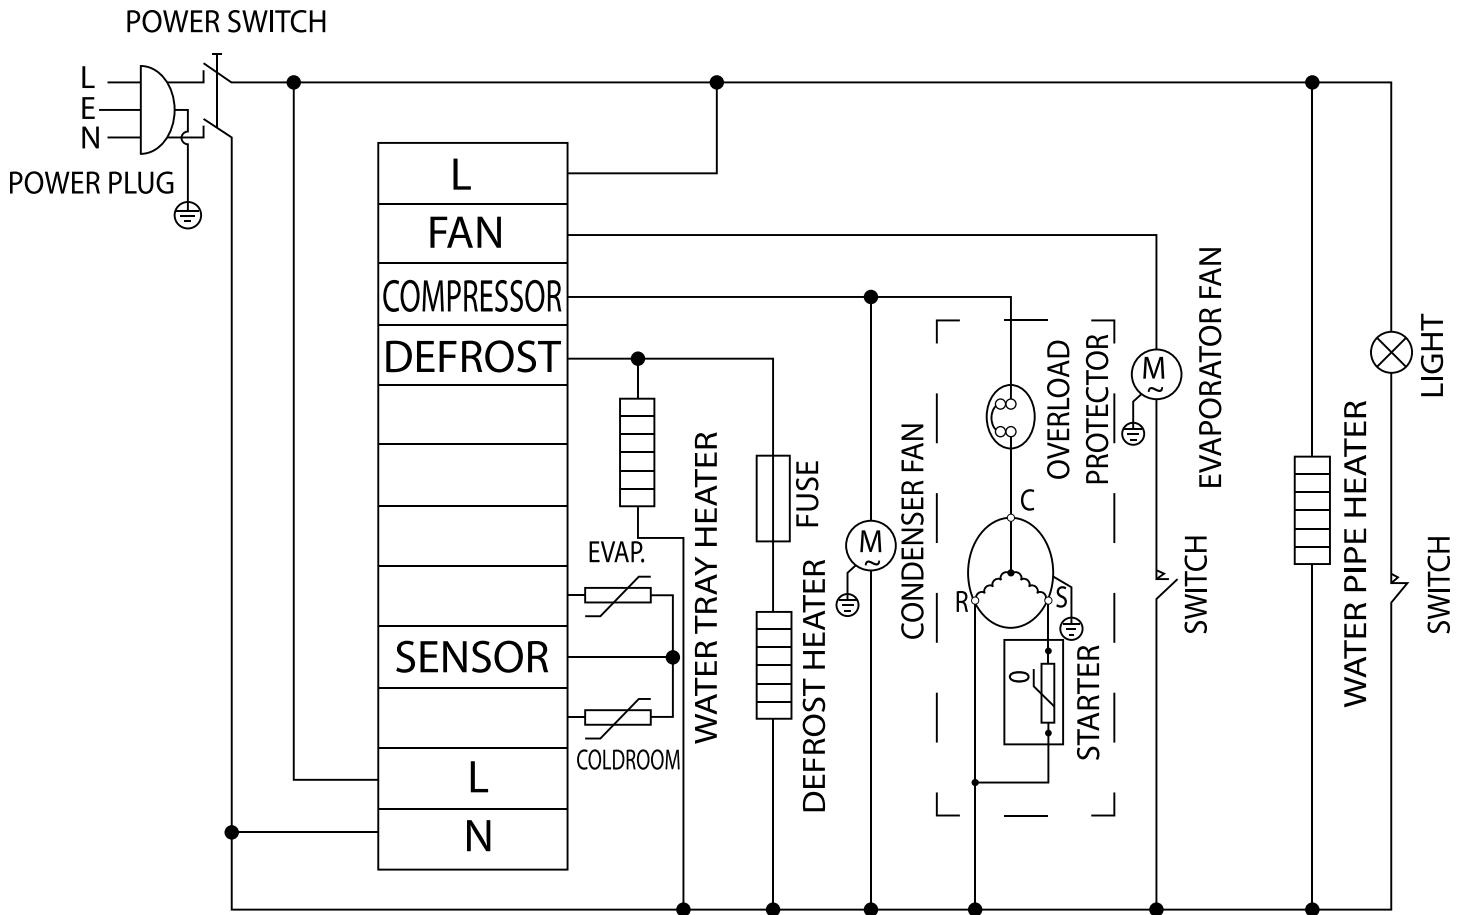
POWER SWITCH

L
E
N

POWER PLUG

L
FAN
COMPRESSOR
DEFROST
SENSOR
L
N

EVAP.
COLDROOM
WATER TRAY HEATER
FUSE
DEFROST HEATER
M
CONDENSER FAN
OVERLOAD PROTECTOR
C
R
S
STARTER
M
EVAPORATOR FAN
SWITCH
WATER PIPE HEATER
LIGHT
SWITCH